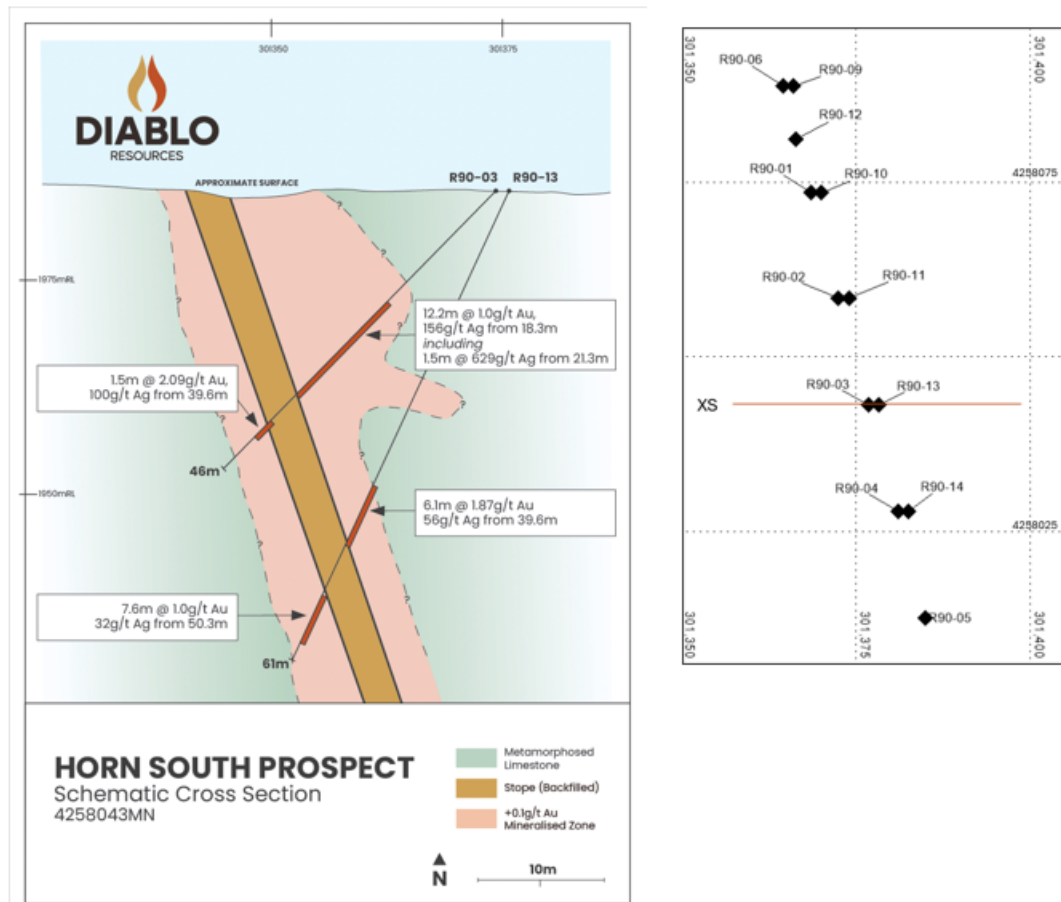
301350

301375

DIABLO
RESOURCES

APPROXIMATE SURFACE

R90-03 R90-13

1975mRL

12.2m @ 1.0g/t Au, 156g/t Ag from 18.3m
including
1.5m @ 629g/t Ag from 21.3m

1.5m @ 2.09g/t Au, 100g/t Ag from 39.6m

46m

1950mRL

6.1m @ 1.87g/t Au
56g/t Ag from 39.6m

7.6m @ 1.0g/t Au
32g/t Ag from 50.3m

61m

HORN SOUTH PROSPECT
Schematic Cross Section
4258043MN

Metamorphosed Limestone

Stope (Backfilled)

+0.1g/t Au Mineralised Zone

N

10m

301.350

301.400

R90-06

R90-09

R90-12

R90-01

R90-10

4258075

R90-02

R90-11

R90-03

R90-13

XS

R90-04

R90-14

4258025

R90-05

301.350

301.375

301.400